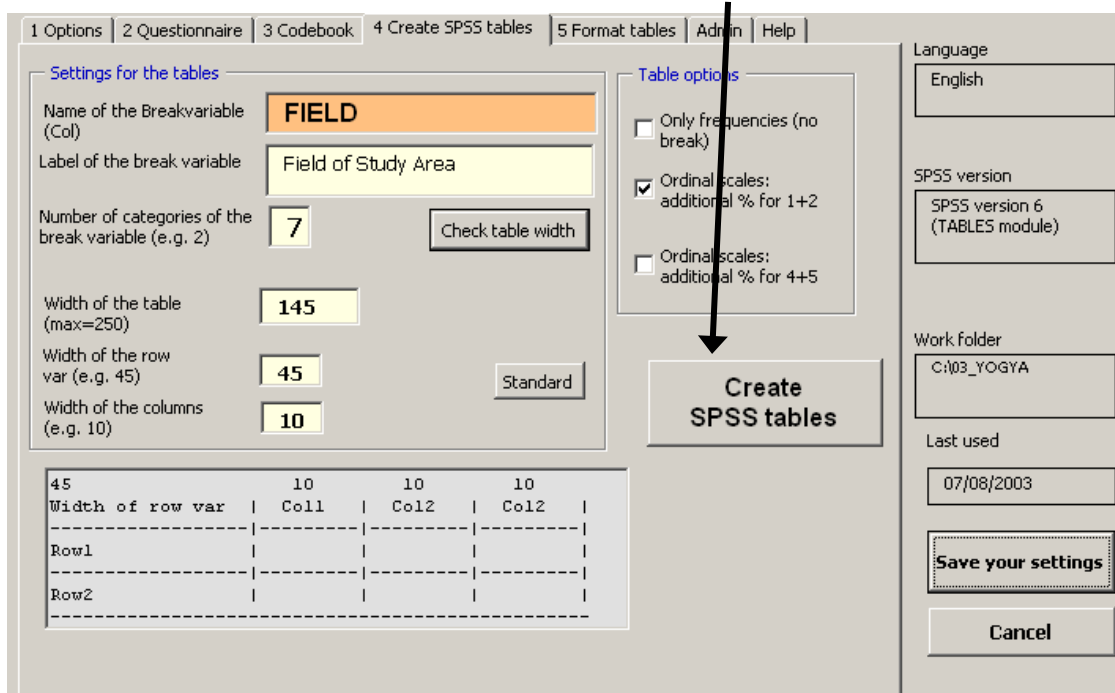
1 Options | 2 Questionnaire | 3 Codebook | 4 Create SPSS tables | 5 Format tables | Admin | Help

Settings for the tables

Name of the Breakvariable (Col)
FIELD

Label of the break variable
Field of Study Area

Number of categories of the break variable (e.g. 2)
7

Check table width

Width of the table (max=250)
145

Width of the row var (e.g. 45)
45

Standard

Width of the columns (e.g. 10)
10

```
45                    10         10         10
Width of row var  |  Col1    |  Col2    |  Col2    |
------------------|----------|----------|----------|
Row1              |          |          |          |
------------------|----------|----------|----------|
Row2              |          |          |          |
-----------------------------------------------------
```

Table options

Only frequencies (no break)

Ordinal scales: additional % for 1+2

Ordinal scales: additional % for 4+5

Create SPSS tables

Language
English

SPSS version
SPSS version 6 (TABLES module)

Work folder
C:\03_YOGYA

Last used
07/08/2003

Save your settings

Cancel